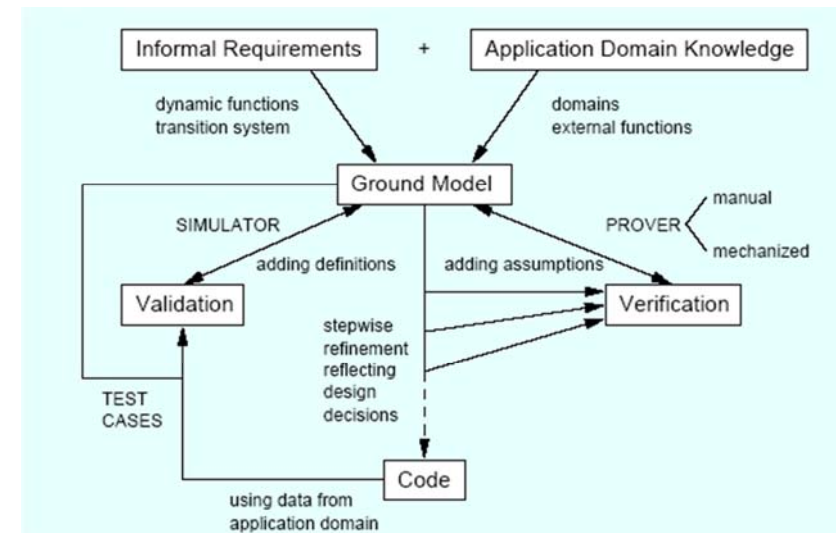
Informal Requirements + Application Domain Knowledge

dynamic functions
transition system

domains
external functions

Ground Model

SIMULATOR

PROVER manual
mechanized

adding definitions

adding assumptions

Validation

Verification

stepwise
refinement
reflecting
design
decisions

TEST
CASES

Code

using data from
application domain